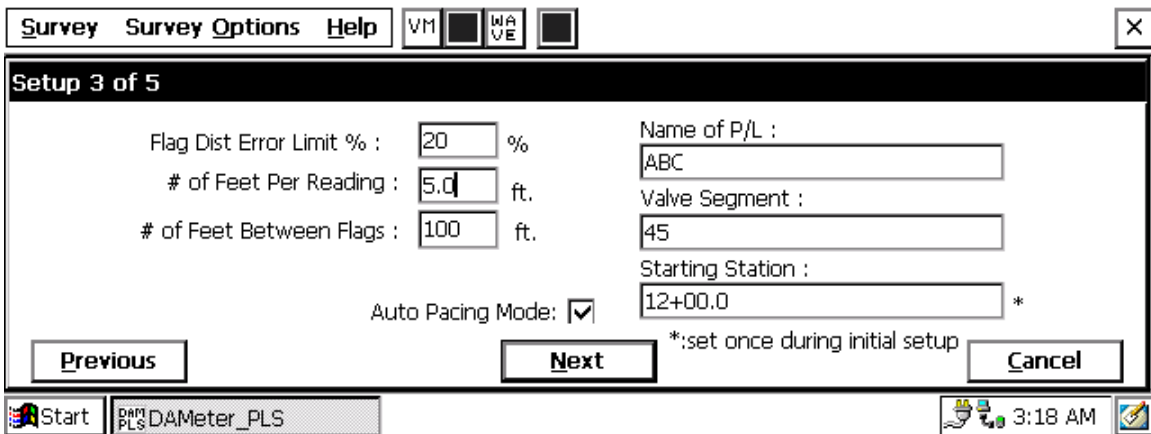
Survey Survey Options Help VM WA VE ×

Setup 3 of 5

Flag Dist Error Limit % : 20 %

# of Feet Per Reading : 5.0 ft.

# of Feet Between Flags : 100 ft.

Name of P/L :
ABC

Valve Segment :
45

Starting Station :
12+00.0 *

Auto Pacing Mode: ☑

*:set once during initial setup

Previous Next Cancel

Start DAM PLS DAMeter_PLS 3:18 AM